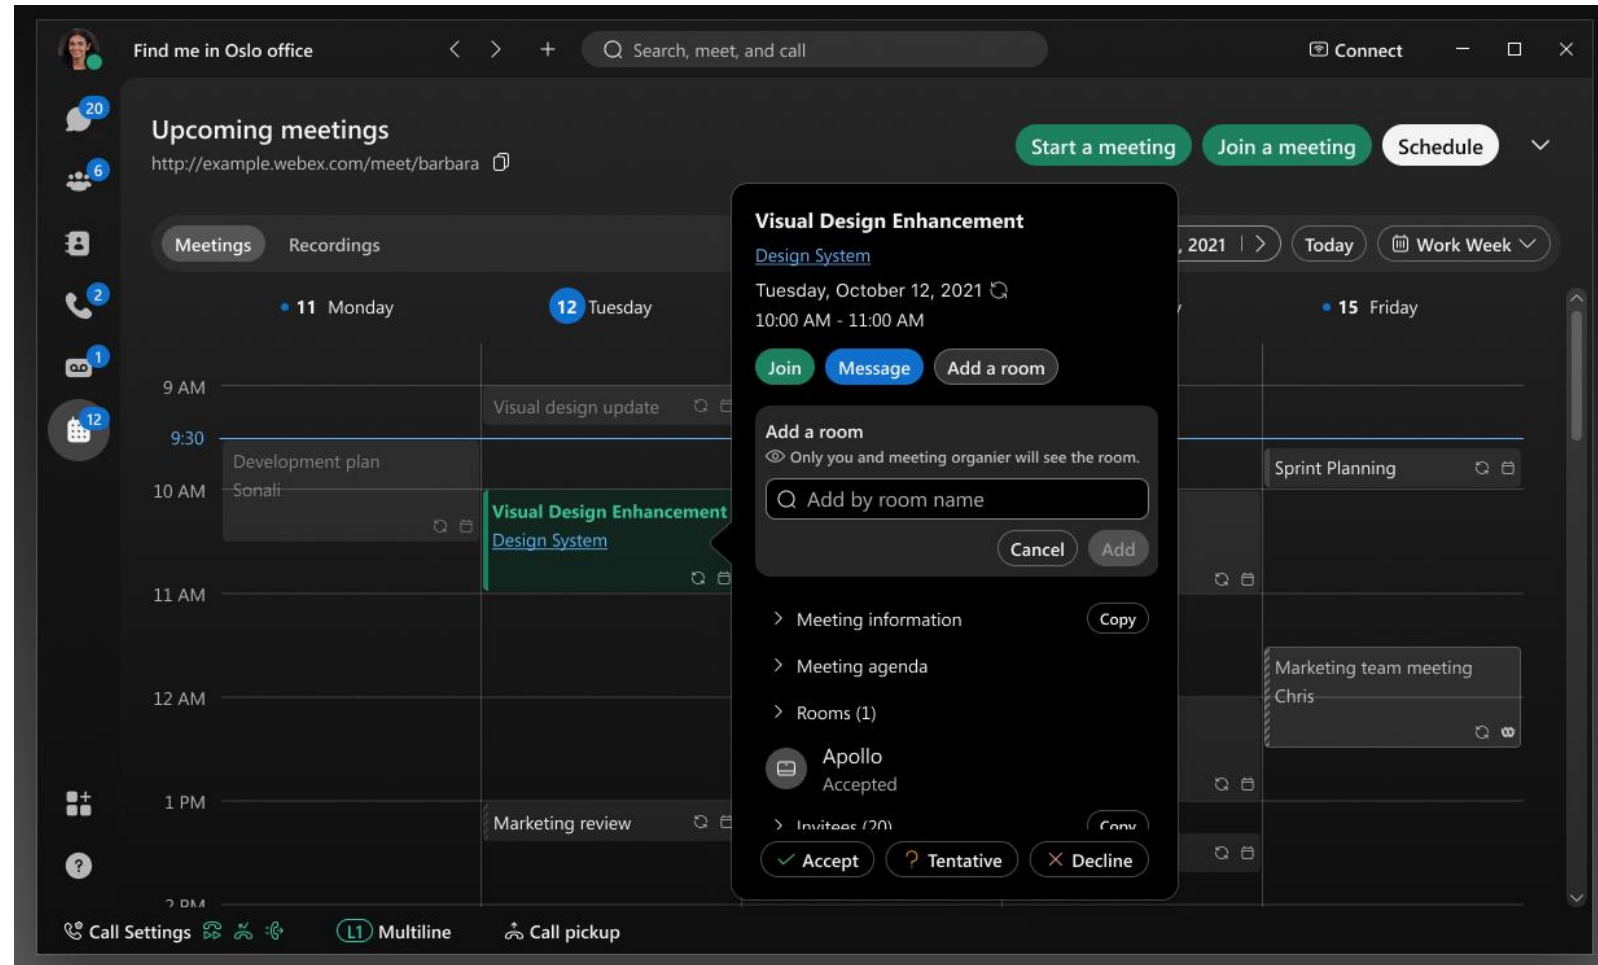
Find me in Oslo office

Search, meet, and call

Connect

20
6
2
1
12

Upcoming meetings
http://example.webex.com/meet/barbara

Start a meeting
Join a meeting
Schedule

Meetings
Recordings

, 2021
Today
Work Week

11 Monday
12 Tuesday
15 Friday

9 AM
9:30
10 AM
11 AM
12 AM
1 PM
2 PM

Visual design update

Development plan
Sonali

Visual Design Enhancement
Design System

Marketing review

Sprint Planning

Marketing team meeting
Chris

Visual Design Enhancement
Design System
Tuesday, October 12, 2021
10:00 AM - 11:00 AM

Join
Message
Add a room

Add a room
Only you and meeting organier will see the room.
Add by room name
Cancel
Add

Meeting information
Copy
Meeting agenda
Rooms (1)
Apollo
Accepted
Invitees (20)
Copy

Accept
Tentative
Decline

Call Settings
L1 Multiline
Call pickup